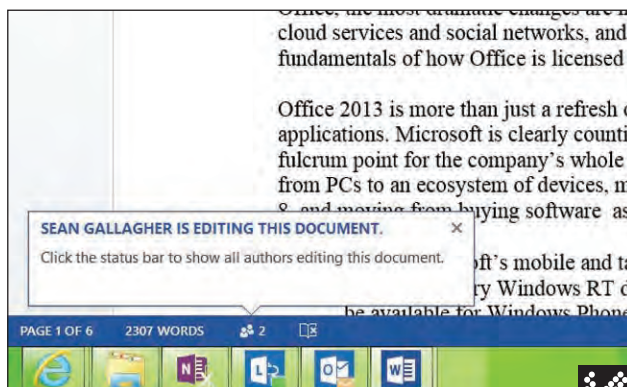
Office, the most dramatic changes are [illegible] cloud services and social networks, and fundamentals of how Office is licensed

Office 2013 is more than just a refresh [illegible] applications. Microsoft is clearly counti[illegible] fulcrum point for the company's whole from PCs to an ecosystem of devices, m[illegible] 8, and moving from buying software as

SEAN GALLAGHER IS EDITING THIS DOCUMENT.
Click the status bar to show all authors editing this document.

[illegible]ft's mobile and ta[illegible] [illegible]ry Windows RT d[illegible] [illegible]be available for Windows Phone

PAGE 1 OF 6 2307 WORDS 2